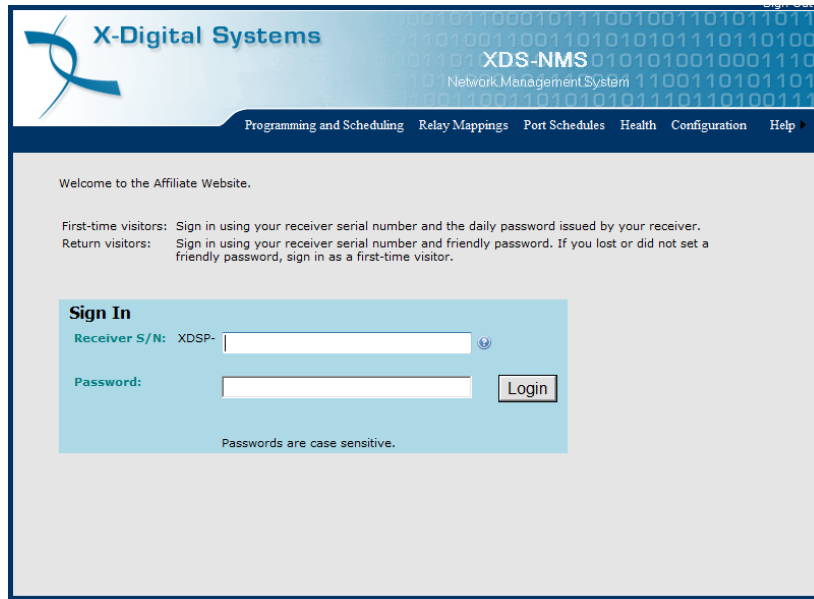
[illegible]

X-Digital Systems

XDS-NMS

Network Management System

Programming and Scheduling Relay Mappings Port Schedules Health Configuration Help

Welcome to the Affiliate Website.

| First-time visitors: | Sign in using your receiver serial number and the daily password issued by your receiver. |
|---|---|
| Return visitors: | Sign in using your receiver serial number and friendly password. If you lost or did not set a friendly password, sign in as a first-time visitor. |

Sign In

Receiver S/N: XDSP-

Password:

Login

Passwords are case sensitive.